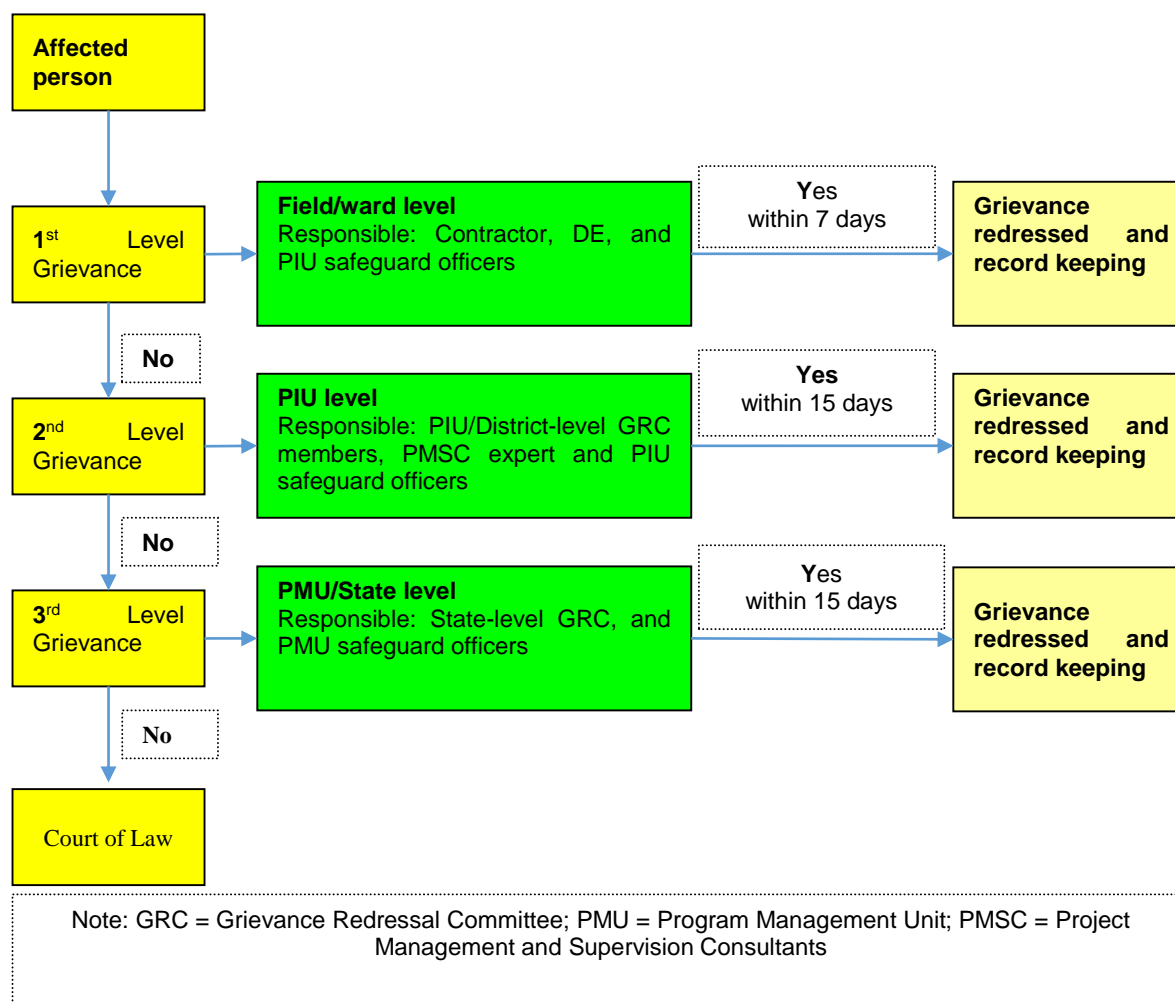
Affected person

1st Level Grievance

Field/ward level
Responsible: Contractor, DE, and PIU safeguard officers

Yes
within 7 days

Grievance redressed and record keeping

No

2nd Level Grievance

PIU level
Responsible: PIU/District-level GRC members, PMSC expert and PIU safeguard officers

Yes
within 15 days

Grievance redressed and record keeping

No

3rd Level Grievance

PMU/State level
Responsible: State-level GRC, and PMU safeguard officers

Yes
within 15 days

Grievance redressed and record keeping

No

Court of Law

Note: GRC = Grievance Redressal Committee; PMU = Program Management Unit; PMSC = Project Management and Supervision Consultants